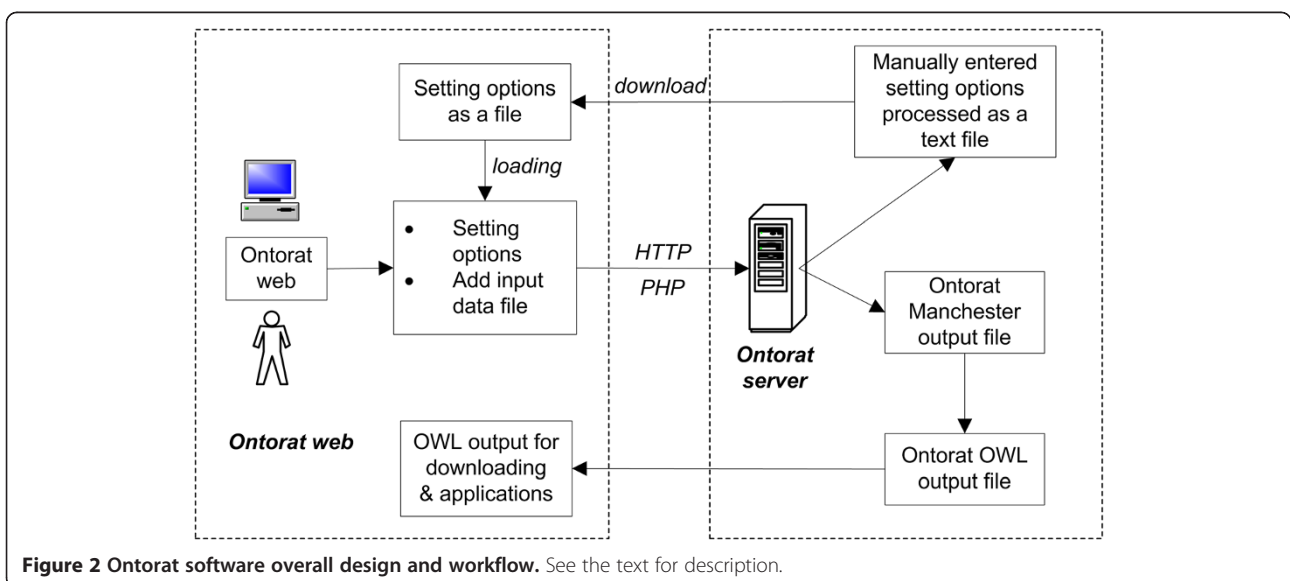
Setting options as a file

download

Manually entered setting options processed as a text file

loading

Ontorat web

- Setting options
- Add input data file

HTTP

PHP

Ontorat server

Ontorat Manchester output file

Ontorat web

OWL output for downloading & applications

Ontorat OWL output file

**Figure 2 Ontorat software overall design and workflow.** See the text for description.